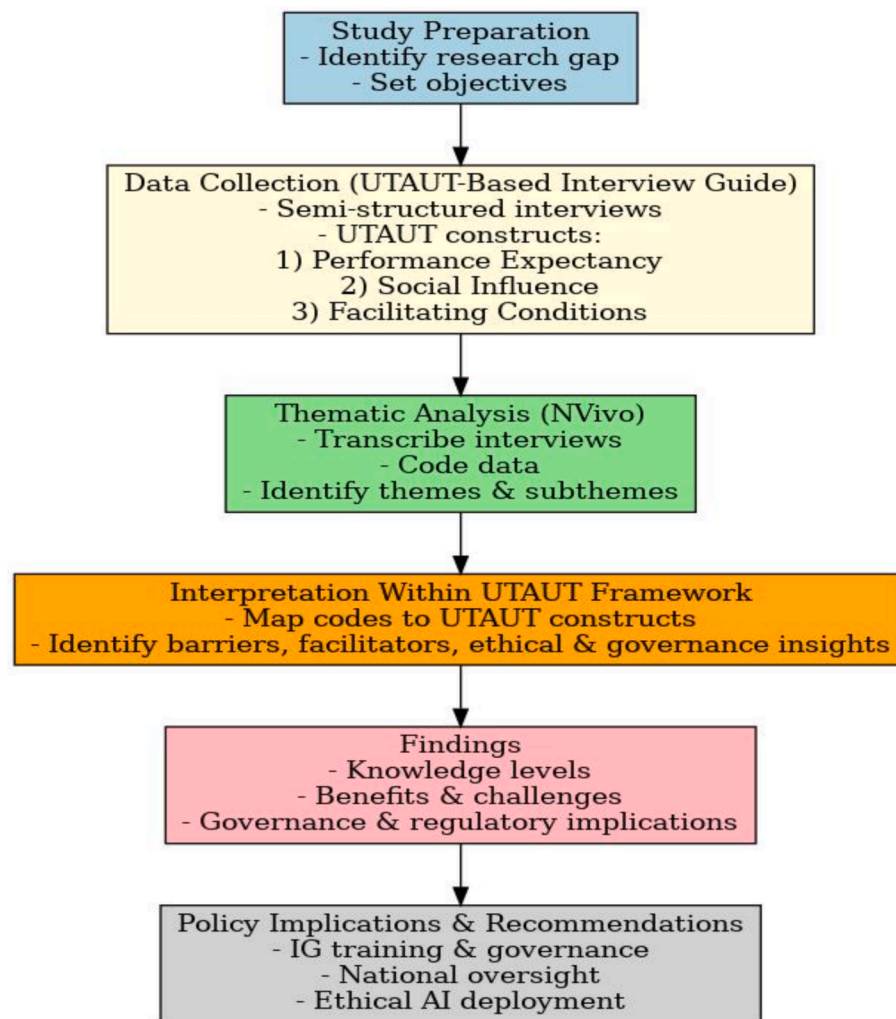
Study Preparation
- Identify research gap
- Set objectives

Data Collection (UTAUT-Based Interview Guide)
- Semi-structured interviews
- UTAUT constructs:
1) Performance Expectancy
2) Social Influence
3) Facilitating Conditions

Thematic Analysis (NVivo)
- Transcribe interviews
- Code data
- Identify themes & subthemes

Interpretation Within UTAUT Framework
- Map codes to UTAUT constructs
- Identify barriers, facilitators, ethical & governance insights

Findings
- Knowledge levels
- Benefits & challenges
- Governance & regulatory implications

Policy Implications & Recommendations
- IG training & governance
- National oversight
- Ethical AI deployment